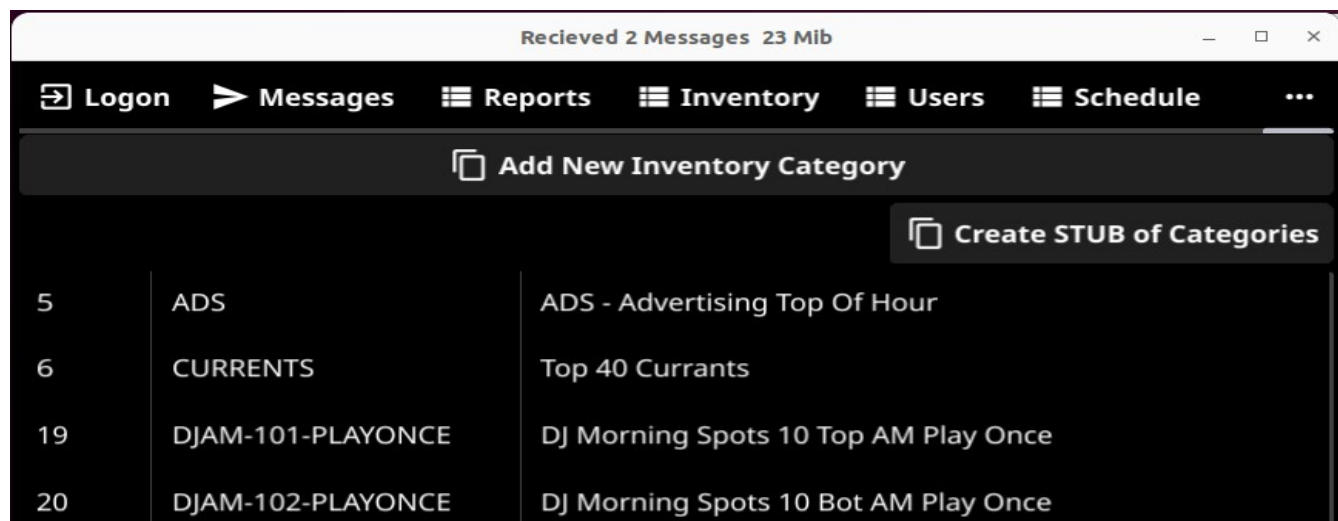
Recieved 2 Messages 23 Mib

Logon Messages Reports Inventory Users Schedule ...

Add New Inventory Category

Create STUB of Categories

| | | |
|---|---|---|
| 5 | ADS | ADS - Advertising Top Of Hour |
| 6 | CURRENTS | Top 40 Currants |
| 19 | DJAM-101-PLAYONCE | DJ Morning Spots 10 Top AM Play Once |
| 20 | DJAM-102-PLAYONCE | DJ Morning Spots 10 Bot AM Play Once |